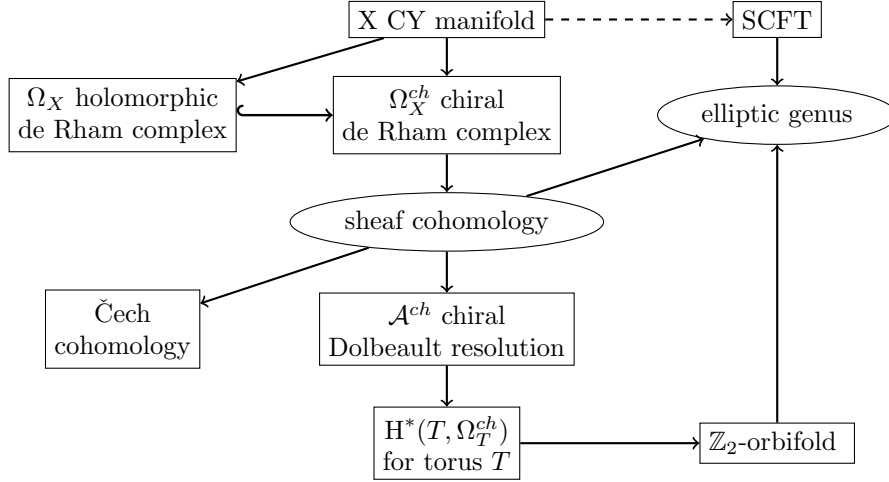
X CY manifold

SCFT

$\Omega_X$ holomorphic de Rham complex

$\Omega_X^{ch}$ chiral de Rham complex

elliptic genus

sheaf cohomology

Čech cohomology

$\mathcal{A}^{ch}$ chiral Dolbeault resolution

$\mathrm{H}^*(T, \Omega_T^{ch})$ for torus $T$

$\mathbb{Z}_2$-orbifold